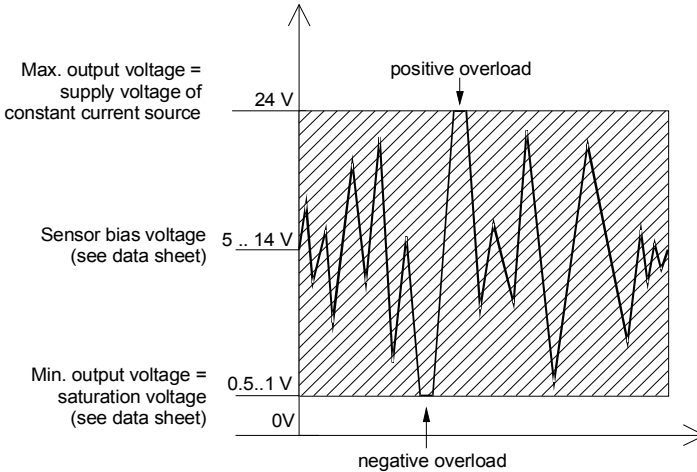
Max. output voltage = supply voltage of constant current source

24 V

positive overload

Sensor bias voltage (see data sheet)

5 .. 14 V

Min. output voltage = saturation voltage (see data sheet)

0.5..1 V

0V

negative overload